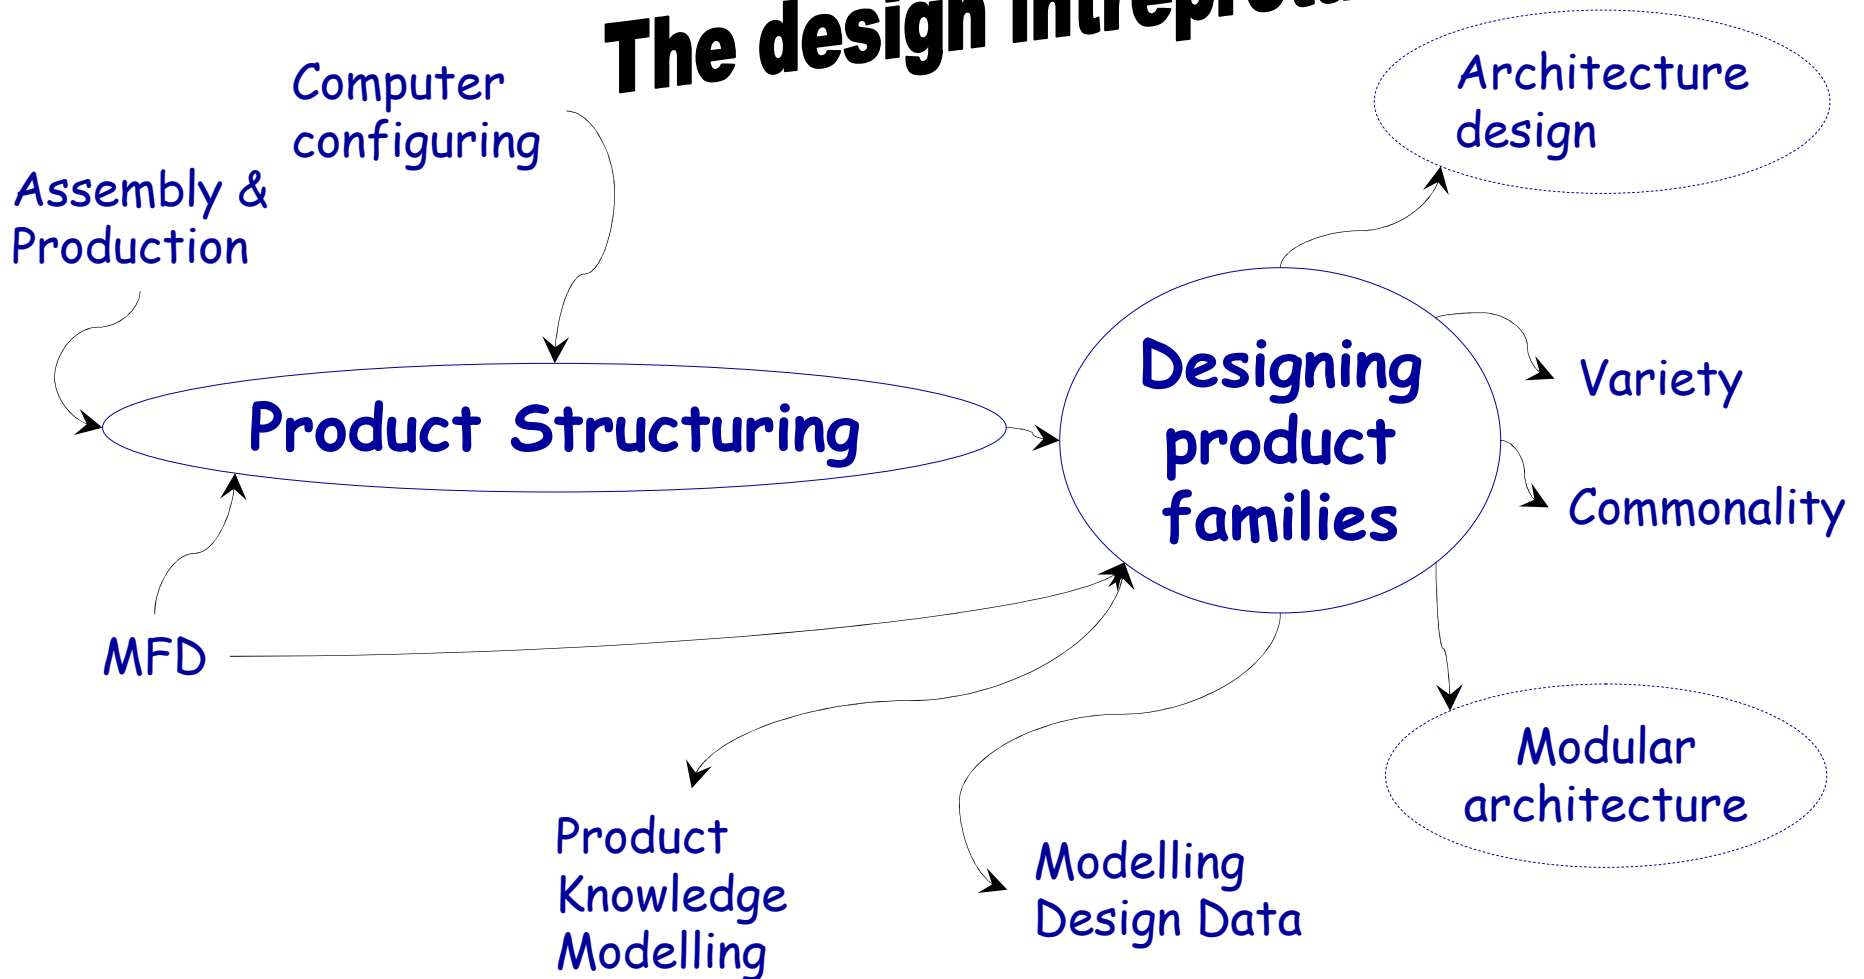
The design intrepreta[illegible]

Computer configuring

Architecture design

Assembly & Production

Product Structuring

Designing product families

Variety

Commonality

MFD

Modular architecture

Product Knowledge Modelling

Modelling Design Data